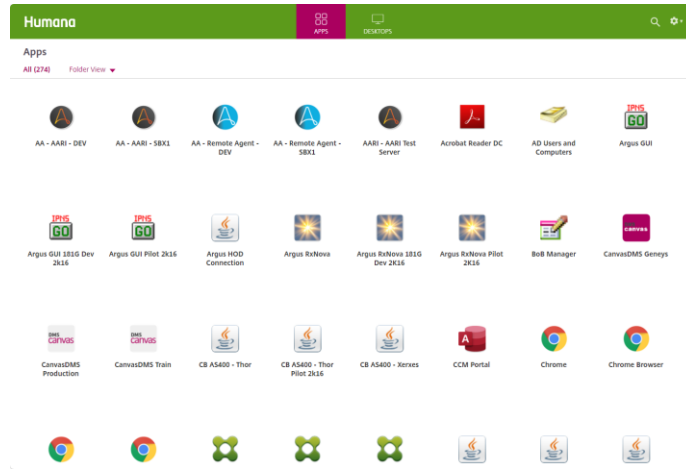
Humana

APPS

DESKTOPS

Apps

All (274)

Folder View

AA - AARI - DEV

AA - AARI - SBX1

AA - Remote Agent - DEV

AA - Remote Agent - SBX1

AARI - AARI Test Server

Acrobat Reader DC

AD Users and Computers

IPNS GO

Argus GUI

IPNS GO

Argus GUI 181G Dev 2k16

IPNS GO

Argus GUI Pilot 2k16

Argus HOD Connection

Argus RxNova

Argus RxNova 181G Dev 2K16

Argus RxNova Pilot 2K16

BoB Manager

canvas

CanvasDMS Geneys

DMS canvas

CanvasDMS Production

DMS canvas

CanvasDMS Train

CB AS400 - Thor

CB AS400 - Thor Pilot 2k16

CB AS400 - Xerxes

CCM Portal

Chrome

Chrome Browser